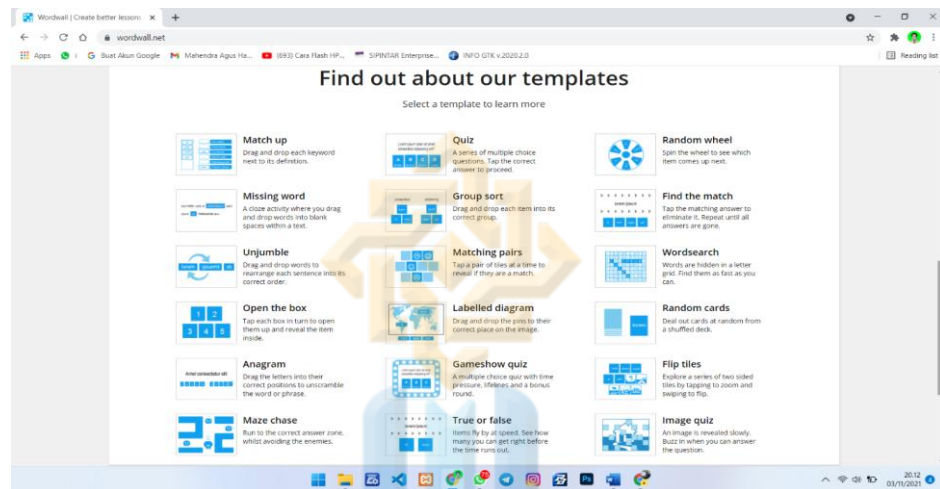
Wordwall | Create better lessons ×
+
wordwall.net
Apps
Buat Akun Google
Mahendra Agus Ha...
(693) Cara Flash HP...
SIPINTAR Enterprise...
INFO GTK v.2020.2.0
Reading list

Find out about our templates

Select a template to learn more

Match up
Drag and drop each keyword next to its definition.

Quiz
A series of multiple choice questions. Tap the correct answer to proceed.

Random wheel
Spin the wheel to see which item comes up next.

Missing word
A cloze activity where you drag and drop words into blank spaces within a text.

Group sort
Drag and drop each item into its correct group.

Find the match
Tap the matching answer to eliminate it. Repeat until all answers are gone.

Unjumble
Drag and drop words to rearrange each sentence into its correct order.

Matching pairs
Tap a pair of tiles at a time to reveal if they are a match.

Wordsearch
Words are hidden in a letter grid. Find them as fast as you can.

Open the box
Tap each box in turn to open them up and reveal the item inside.

Labelled diagram
Drag and drop the pins to their correct place on the image.

Random cards
Deal out cards at random from a shuffled deck.

Anagram
Drag the letters into their correct positions to unscramble the word or phrase.

Gameshow quiz
A multiple choice quiz with time pressure, lifelines and a bonus round.

Flip tiles
Explore a series of two sided tiles by tapping to zoom and swiping to flip.

Maze chase
Run to the correct answer zone, whilst avoiding the enemies.

True or false
Items fly by at speed. See how many you can get right before the time runs out.

Image quiz
An image is revealed slowly. Buzz in when you can answer the question.

20.12
03/11/2021